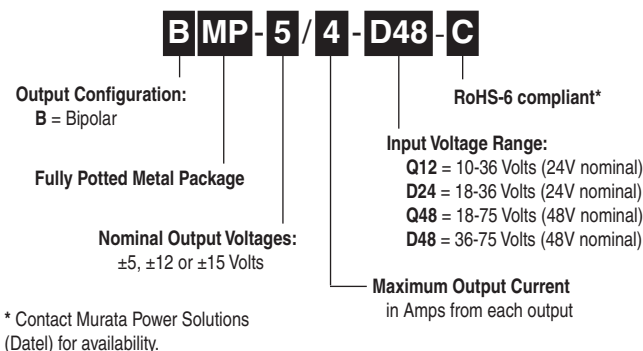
B MP - 5 / 4 - D48 - C

Output Configuration:
B = Bipolar

Fully Potted Metal Package

Nominal Output Voltages:
±5, ±12 or ±15 Volts

RoHS-6 compliant*

Input Voltage Range:
Q12 = 10-36 Volts (24V nominal)
D24 = 18-36 Volts (24V nominal)
Q48 = 18-75 Volts (48V nominal)
D48 = 36-75 Volts (48V nominal)

Maximum Output Current
in Amps from each output

* Contact Murata Power Solutions (Datel) for availability.